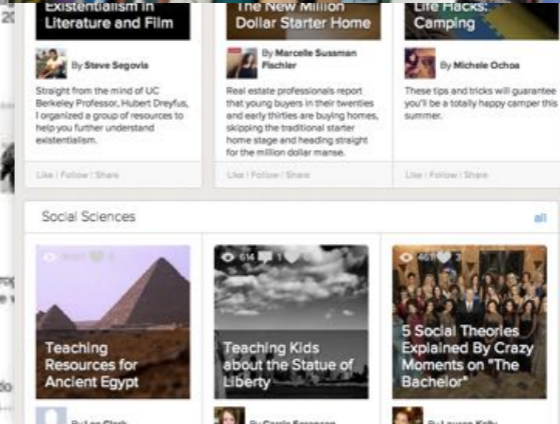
2(

Existentialism in Literature and Film

By Steve Segovia

Straight from the mind of UC Berkeley Professor, Hubert Dreyfus, I organized a group of resources to help you further understand existentialism.

Like | Follow | Share

The New Million Dollar Starter Home

By Marcelle Sussman Fischler

Real estate professionals report that young buyers in their twenties and early thirties are buying homes, skipping the traditional starter home stage and heading straight for the million dollar manse.

Like | Follow | Share

Life Hacks: Camping

By Michele Ochoa

These tips and tricks will guarantee you'll be a totally happy camper this summer.

Like | Follow | Share

Social Sciences

all

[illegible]

Teaching Resources for Ancient Egypt

By Lee Clark

616 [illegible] 1

Teaching Kids about the Statue of Liberty

By Carrie Sorenson

461 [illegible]

5 Social Theories Explained By Crazy Moments on "The Bachelor"

By Lauren Kelly

rp
e
do